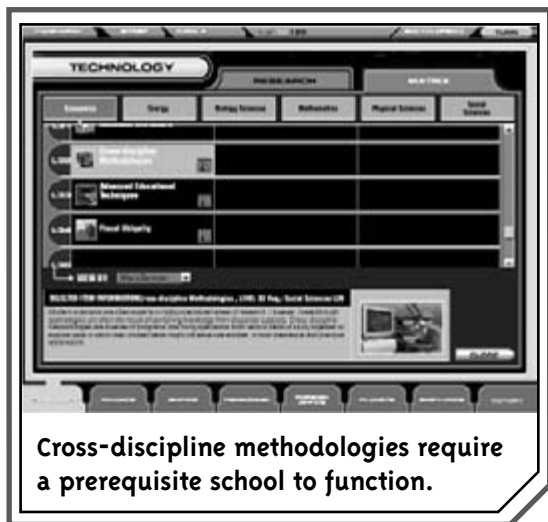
TECHNOLOGY

RESEARCH

MATRIX

Economics

Energy

Biology Sciences

Mathematics

Physical Sciences

Social Sciences

Cross-discipline Methodologies

Advanced Educational Techniques

Planet Ubiquity

VIEW BY

CLOSE

Cross-discipline methodologies require a prerequisite school to function.